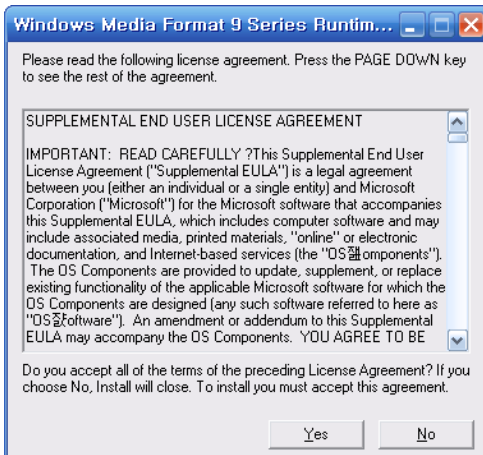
Windows Media Format 9 Series Runtim...

Please read the following license agreement. Press the PAGE DOWN key to see the rest of the agreement.

SUPPLEMENTAL END USER LICENSE AGREEMENT

IMPORTANT: READ CAREFULLY ?This Supplemental End User License Agreement ("Supplemental EULA") is a legal agreement between you (either an individual or a single entity) and Microsoft Corporation ("Microsoft") for the Microsoft software that accompanies this Supplemental EULA, which includes computer software and may include associated media, printed materials, "online" or electronic documentation, and Internet-based services (the "OS젋omponents"). The OS Components are provided to update, supplement, or replace existing functionality of the applicable Microsoft software for which the OS Components are designed (any such software referred to here as "OS잜oftware"). An amendment or addendum to this Supplemental EULA may accompany the OS Components. YOU AGREE TO BE

Do you accept all of the terms of the preceding License Agreement? If you choose No, Install will close. To install you must accept this agreement.

Yes

No